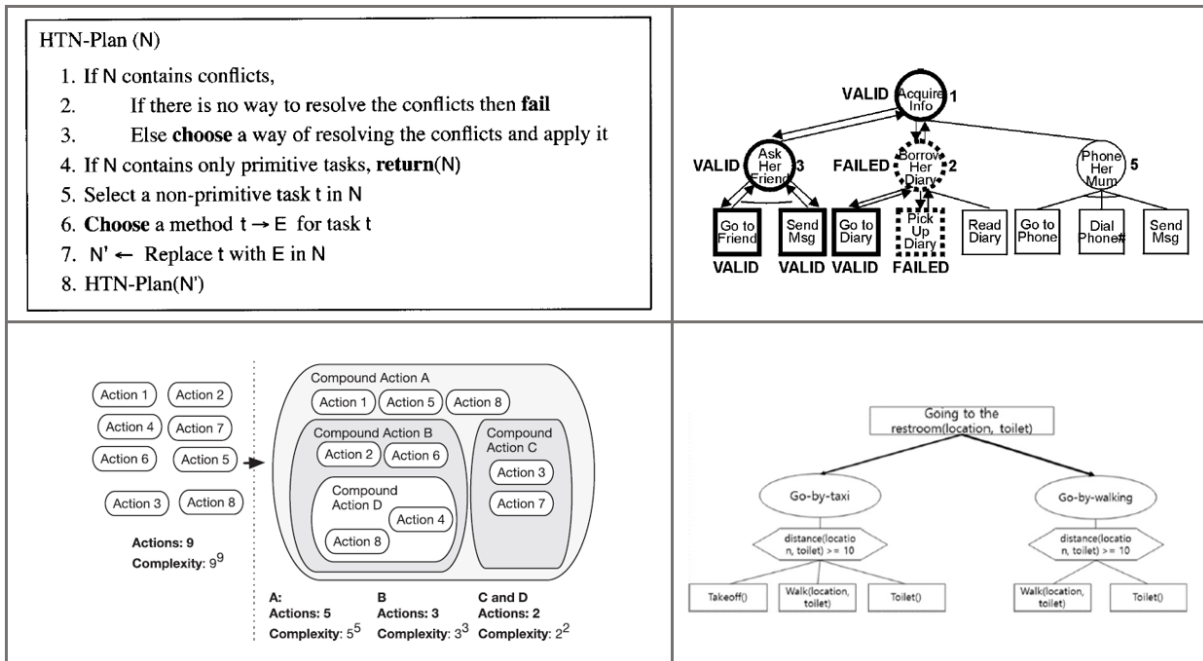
HTN-Plan (N)

1. If N contains conflicts,
2. If there is no way to resolve the conflicts then **fail**
3. Else **choose** a way of resolving the conflicts and apply it
4. If N contains only primitive tasks, **return**(N)
5. Select a non-primitive task t in N
6. **Choose** a method t → E for task t
7. N' ← Replace t with E in N
8. HTN-Plan(N')

VALID Acquire Info 1
VALID Ask Her Friend 3
FAILED Borrow Her Diary 2
Phone Her Mum 5
Go to Friend
Send Msg
Go to Diary
Pick Up Diary
Read Diary
Go to Phone
Dial Phone#
Send Msg
VALID VALID VALID FAILED

Action 1 Action 2
Action 4 Action 7
Action 6 Action 5
Action 3 Action 8
Actions: 9
Complexity: $9^9$

Compound Action A
Action 1 Action 5 Action 8
Compound Action B
Action 2 Action 6
Compound Action D
Action 4
Action 8
Compound Action C
Action 3
Action 7

A:
Actions: 5
Complexity: $5^5$
B
Actions: 3
Complexity: $3^3$
C and D
Actions: 2
Complexity: $2^2$

Going to the restroom(location, toilet)
Go-by-taxi
Go-by-walking
distance(location, toilet) >= 10
distance(location, toilet) >= 10
Takeoff()
Walk(location, toilet)
Toilet()
Walk(location, toilet)
Toilet()